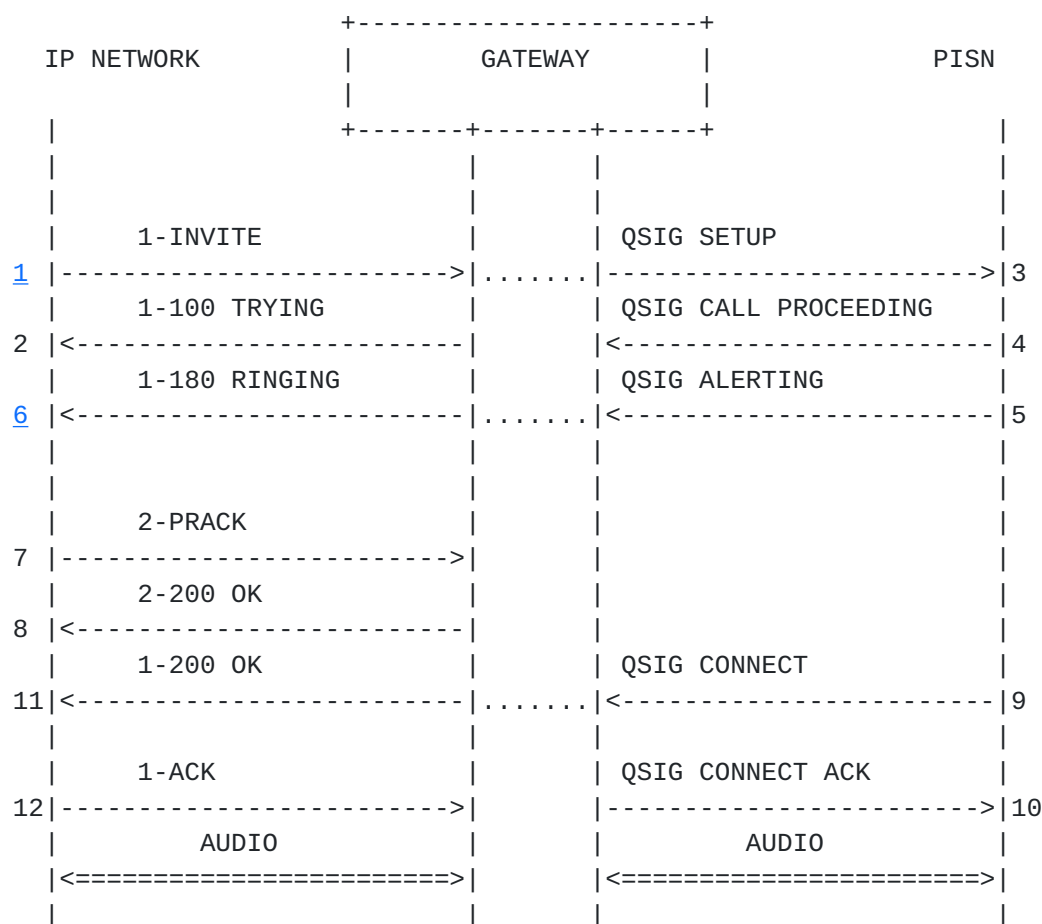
IP NETWORK

GATEWAY

PISN

1-INVITE

QSIG SETUP

1

3

1-100 TRYING

QSIG CALL PROCEEDING

2

4

1-180 RINGING

QSIG ALERTING

6

5

2-PRACK

7

2-200 OK

8

1-200 OK

QSIG CONNECT

11

9

1-ACK

QSIG CONNECT ACK

12

10

AUDIO

AUDIO